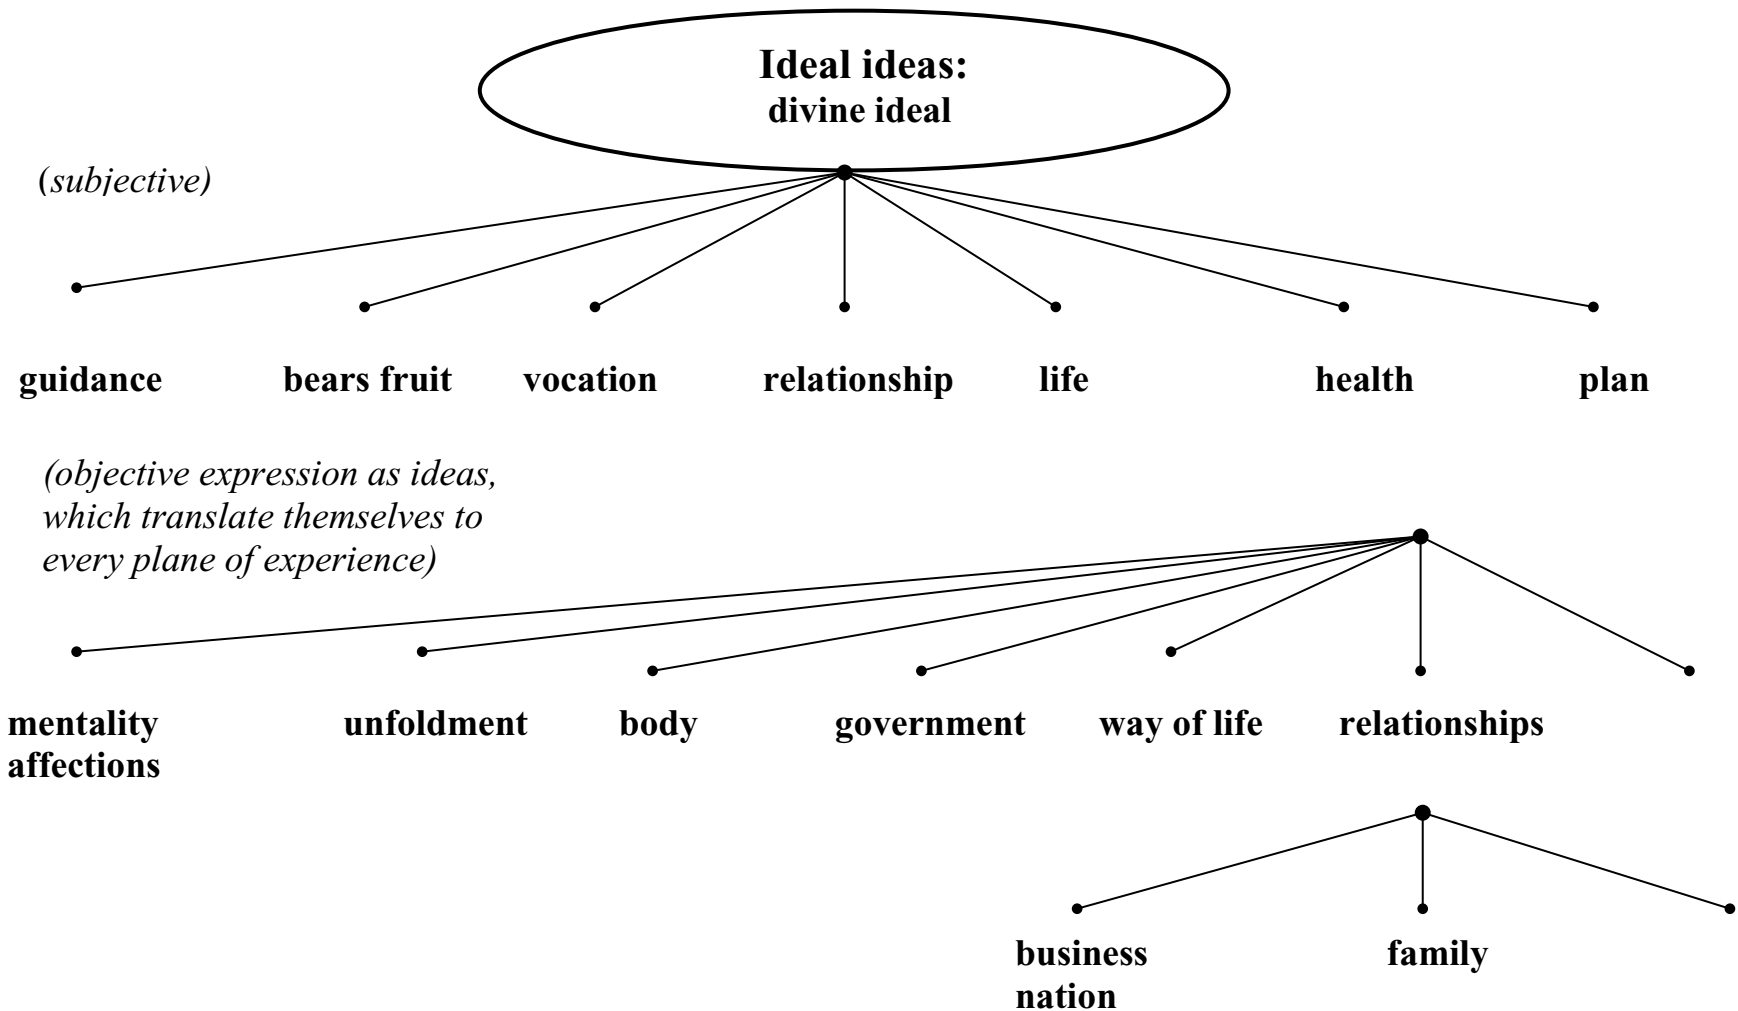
Ideal ideas:
divine ideal

(subjective)

guidance bears fruit vocation relationship life health plan

(objective expression as ideas, which translate themselves to every plane of experience)

mentality affections unfoldment body government way of life relationships

business nation family